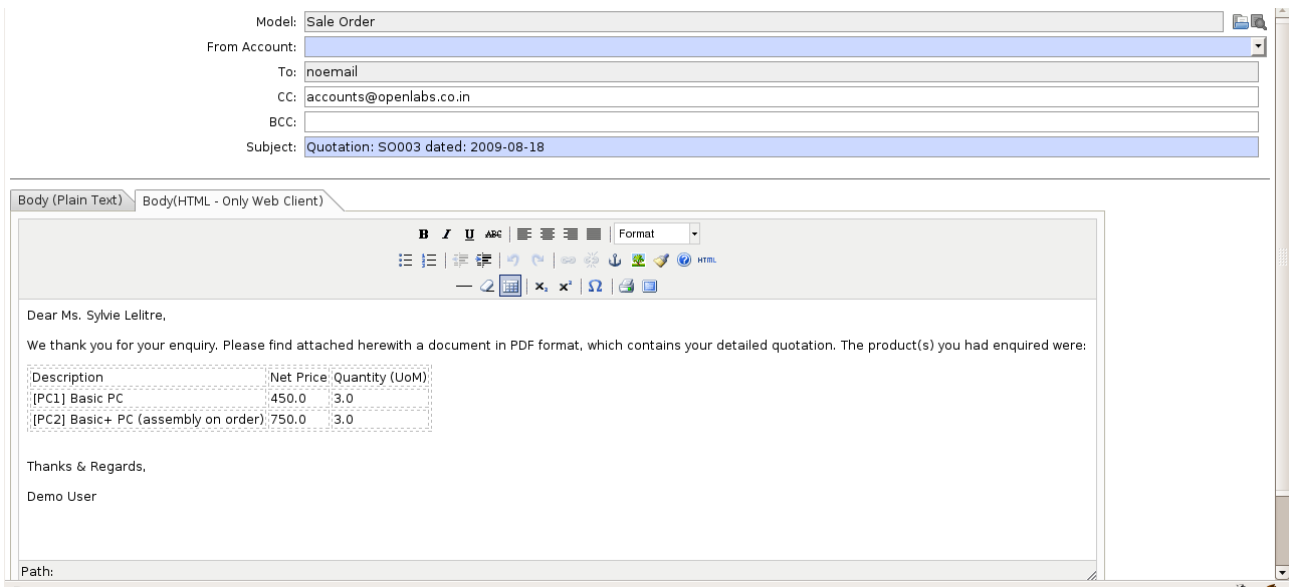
Model: Sale Order

From Account:

To: noemail

CC: accounts@openlabs.co.in

BCC:

Subject: Quotation: SO003 dated: 2009-08-18

Body (Plain Text) Body(HTML - Only Web Client)

B I U ABC Format

HTML

Dear Ms. Sylvie Lelitre,

We thank you for your enquiry. Please find attached herewith a document in PDF format, which contains your detailed quotation. The product(s) you had enquired were:

| Description | Net Price | Quantity (UoM) |
|---|---|---|
| [PC1] Basic PC | 450.0 | 3.0 |
| [PC2] Basic+ PC (assembly on order) | 750.0 | 3.0 |

Thanks & Regards,

Demo User

Path: